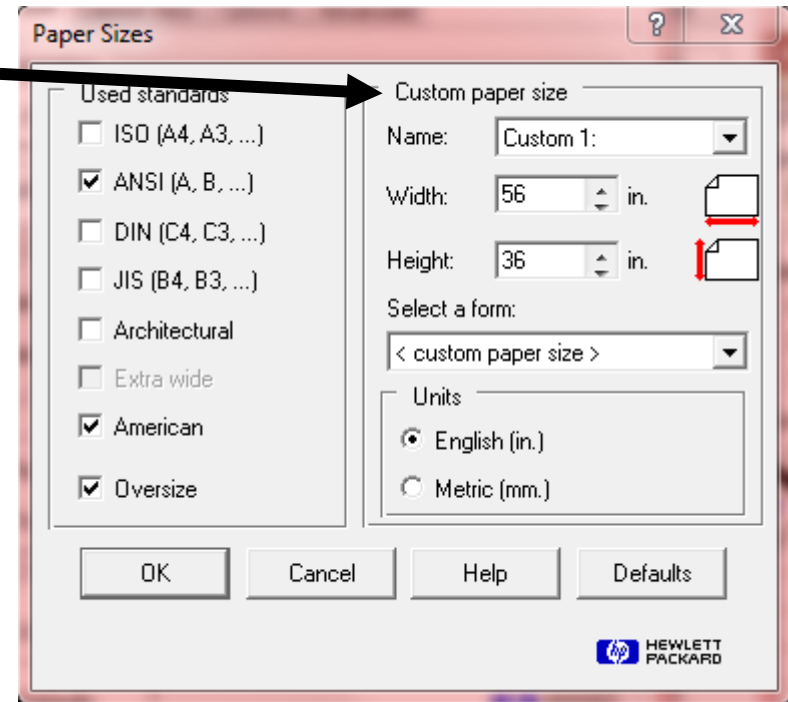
Paper Sizes

?

Used standards

ISO (A4, A3, ...)

ANSI (A, B, ...)

DIN (C4, C3, ...)

JIS (B4, B3, ...)

Architectural

Extra wide

American

Oversize

Custom paper size

Name: Custom 1:

Width: 56 in.

Height: 36 in.

Select a form:

< custom paper size >

Units

English (in.)

Metric (mm.)

OK

Cancel

Help

Defaults

hp HEWLETT PACKARD